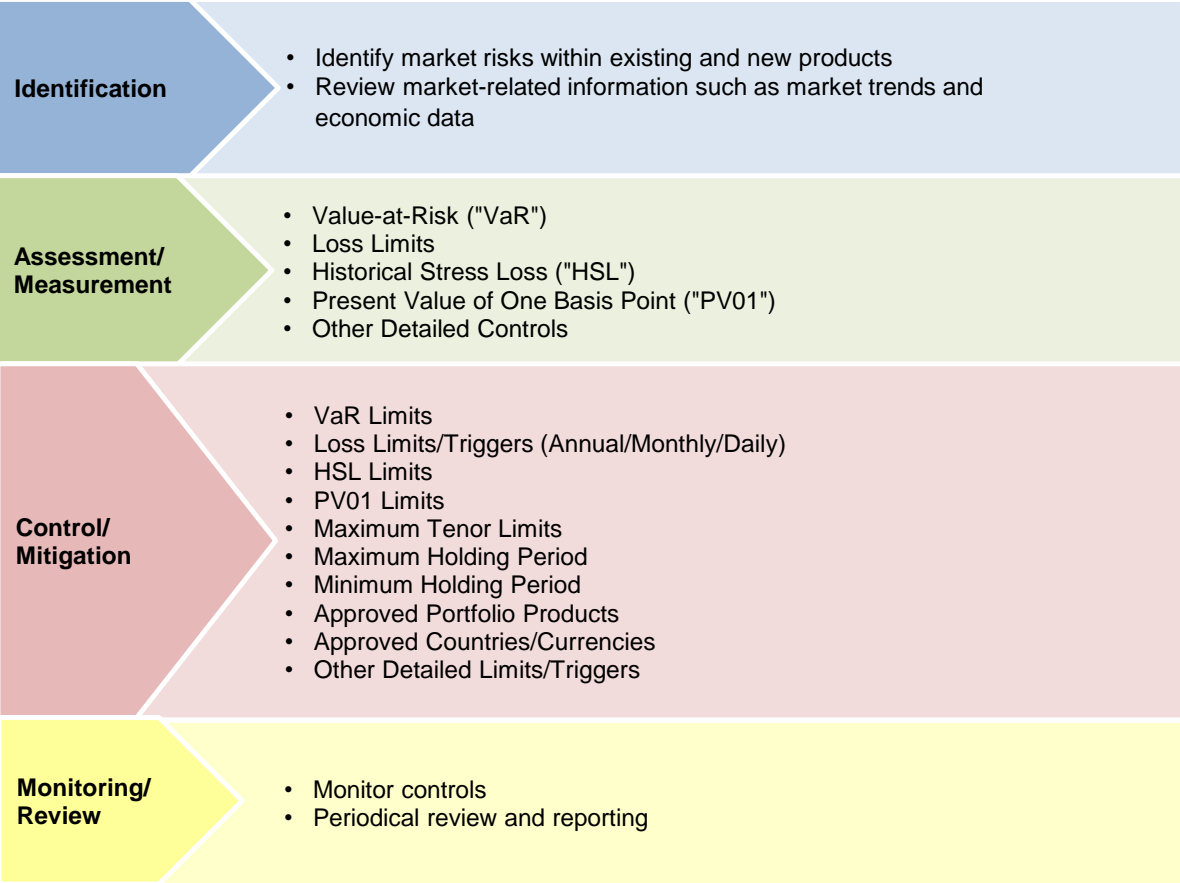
Identification

- Identify market risks within existing and new products
- Review market-related information such as market trends and economic data

Assessment/ Measurement

- Value-at-Risk ("VaR")
- Loss Limits
- Historical Stress Loss ("HSL")
- Present Value of One Basis Point ("PV01")
- Other Detailed Controls

Control/ Mitigation

- VaR Limits
- Loss Limits/Triggers (Annual/Monthly/Daily)
- HSL Limits
- PV01 Limits
- Maximum Tenor Limits
- Maximum Holding Period
- Minimum Holding Period
- Approved Portfolio Products
- Approved Countries/Currencies
- Other Detailed Limits/Triggers

Monitoring/ Review

- Monitor controls
- Periodical review and reporting